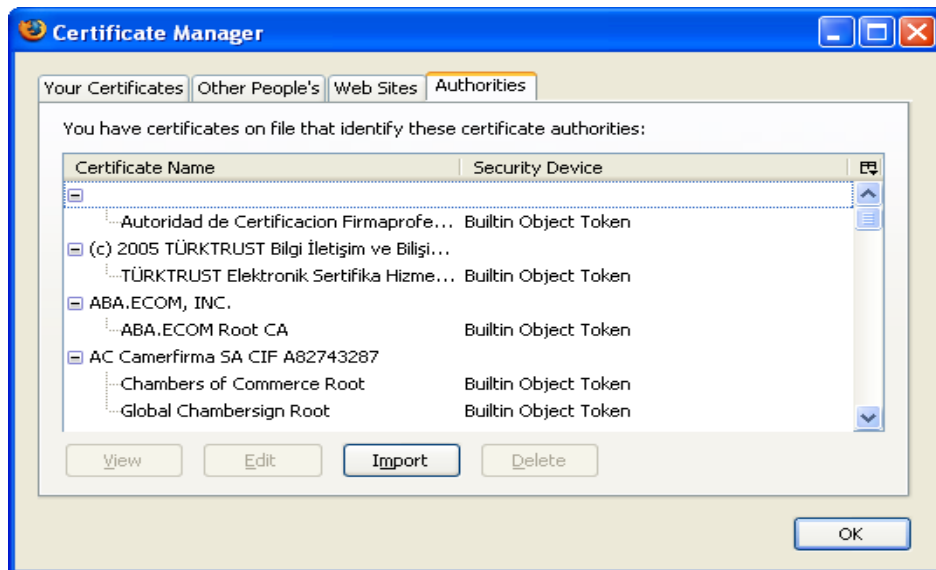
Certificate Manager

Your Certificates | Other People's | Web Sites | Authorities

You have certificates on file that identify these certificate authorities:

| Certificate Name | Security Device |
|---|---|
| ⊟ | |
| Autoridad de Certificacion Firmaprofe... | Builtin Object Token |
| ⊟ (c) 2005 TÜRKTRUST Bilgi İletişim ve Bilişi... | |
| TÜRKTRUST Elektronik Sertifika Hizme... | Builtin Object Token |
| ⊟ ABA.ECOM, INC. | |
| ABA.ECOM Root CA | Builtin Object Token |
| ⊟ AC Camerfirma SA CIF A82743287 | |
| Chambers of Commerce Root | Builtin Object Token |
| Global Chambersign Root | Builtin Object Token |

View | Edit | Import | Delete

OK